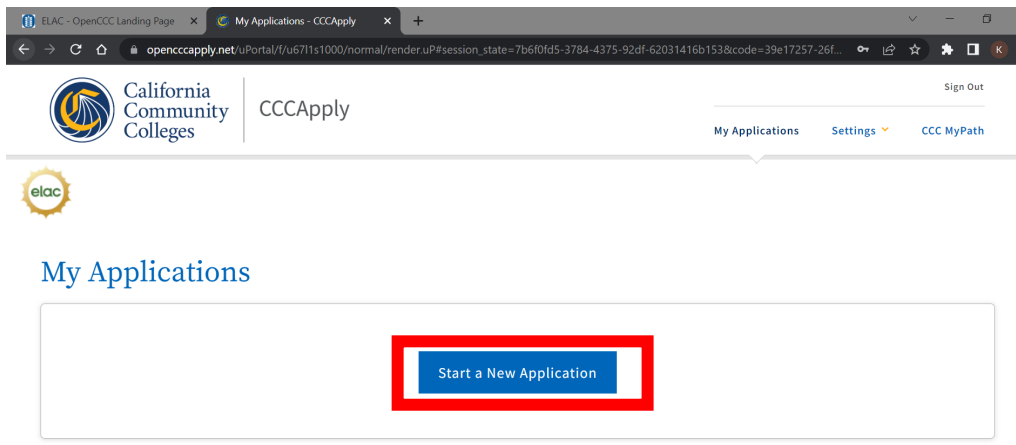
ELAC - OpenCCC Landing Page ×
My Applications - CCCApply ×
+

openccapply.net/uPortal/f/u67l1s1000/normal/render.uP#session_state=7b6f0fd5-3784-4375-92df-62031416b153&code=39e17257-26f...

K

California Community Colleges

CCCApply

Sign Out

My Applications
Settings
CCC MyPath

elac

My Applications

Start a New Application